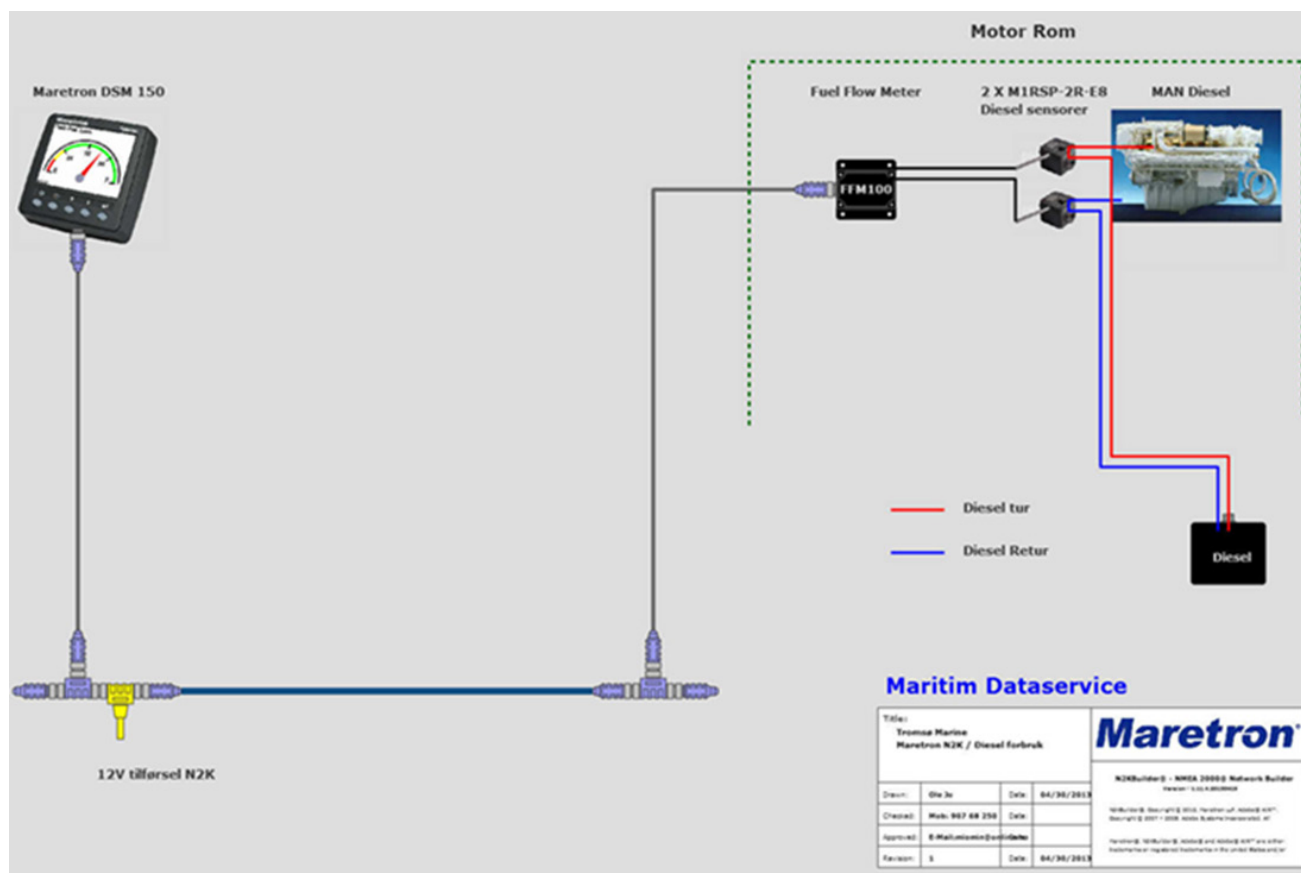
Motor Rom

Maretron DSM 150

Fuel Flow Meter

2 X M1RSP-2R-E8
Diesel sensorer

MAN Diesel

FFM100

Diesel tur

Diesel Retur

Diesel

12V tilførsel N2K

Maritim Dataservice

Title:
Tromsø Marine
Maretron N2K / Diesel forbruk

Maretron

N2KBuilder® - NMEA 2000® Network Builder
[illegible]

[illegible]

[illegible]

| Drawn: | Ole Jo | Date: | 04/30/2013 |
|---|---|---|---|
| Checked: | Mob: 907 68 250 | Date: | |
| Approved: | E-Mail:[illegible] | Date: | |
| Revision: | 1 | Date: | 04/30/2013 |